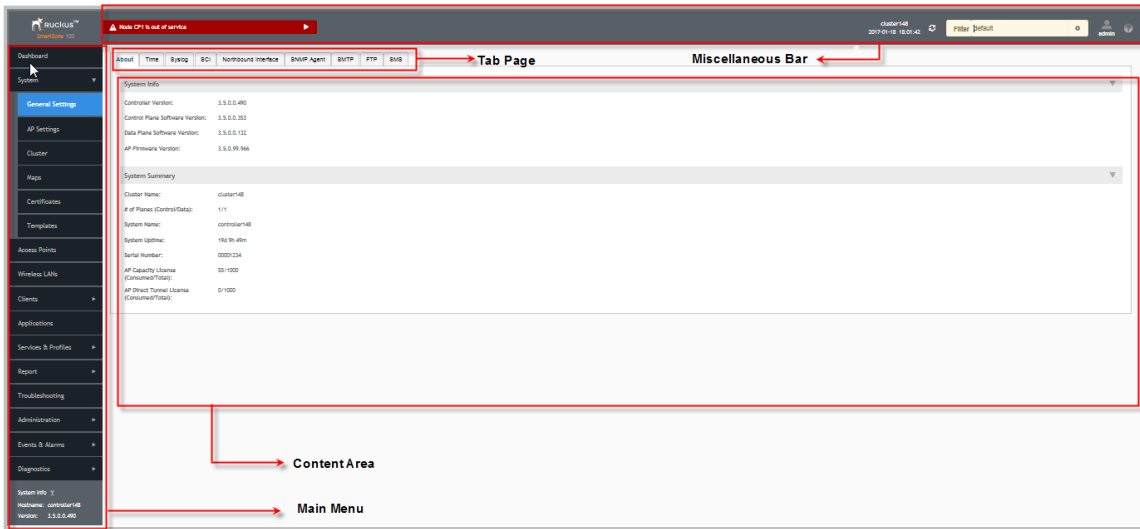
Ruckus™
SmartZone 100

Node CP1 is out of service

cluster148
2017-01-18 18:01:42

Filter default

admin

Dashboard
System
General Settings
AP Settings
Cluster
Maps
Certificates
Templates
Access Points
Wireless LANs
Clients
Applications
Services & Profiles
Report
Troubleshooting
Administration
Events & Alarms
Diagnostics

System Info
Hostname: controller148
Version: 3.5.0.0.490

About | Time | Syslog | SCI | Northbound Interface | SNMP Agent | SMTP | FTP | SMS

Tab Page

Miscellaneous Bar

System Info

Controller Version: 3.5.0.0.490
Control Plane Software Version: 3.5.0.0.353
Data Plane Software Version: 3.5.0.0.132
AP Firmware Version: 3.5.0.99.966

System Summary

Cluster Name: cluster148
# of Planes (Control/Data): 1/1
System Name: controller148
System Uptime: 19d 9h 49m
Serial Number: 00001234
AP Capacity License (Consumed/Total): 55/1000
AP Direct Tunnel License (Consumed/Total): 0/1000

Content Area

Main Menu